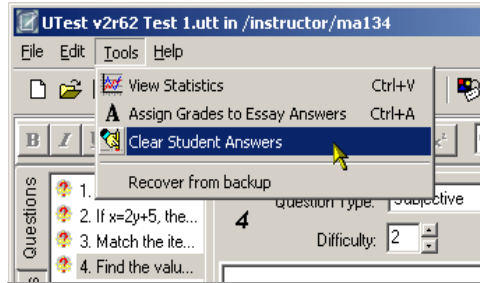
UTest v2r62 Test 1.utt in /instructor/ma134

File Edit Tools Help

View Statistics Ctrl+V
Assign Grades to Essay Answers Ctrl+A
Clear Student Answers
Recover from backup

B I

Questions

1.
2. If x=2y+5, the...
3. Match the ite...
4. Find the valu...

4

Question Type: Subjective

Difficulty: 2